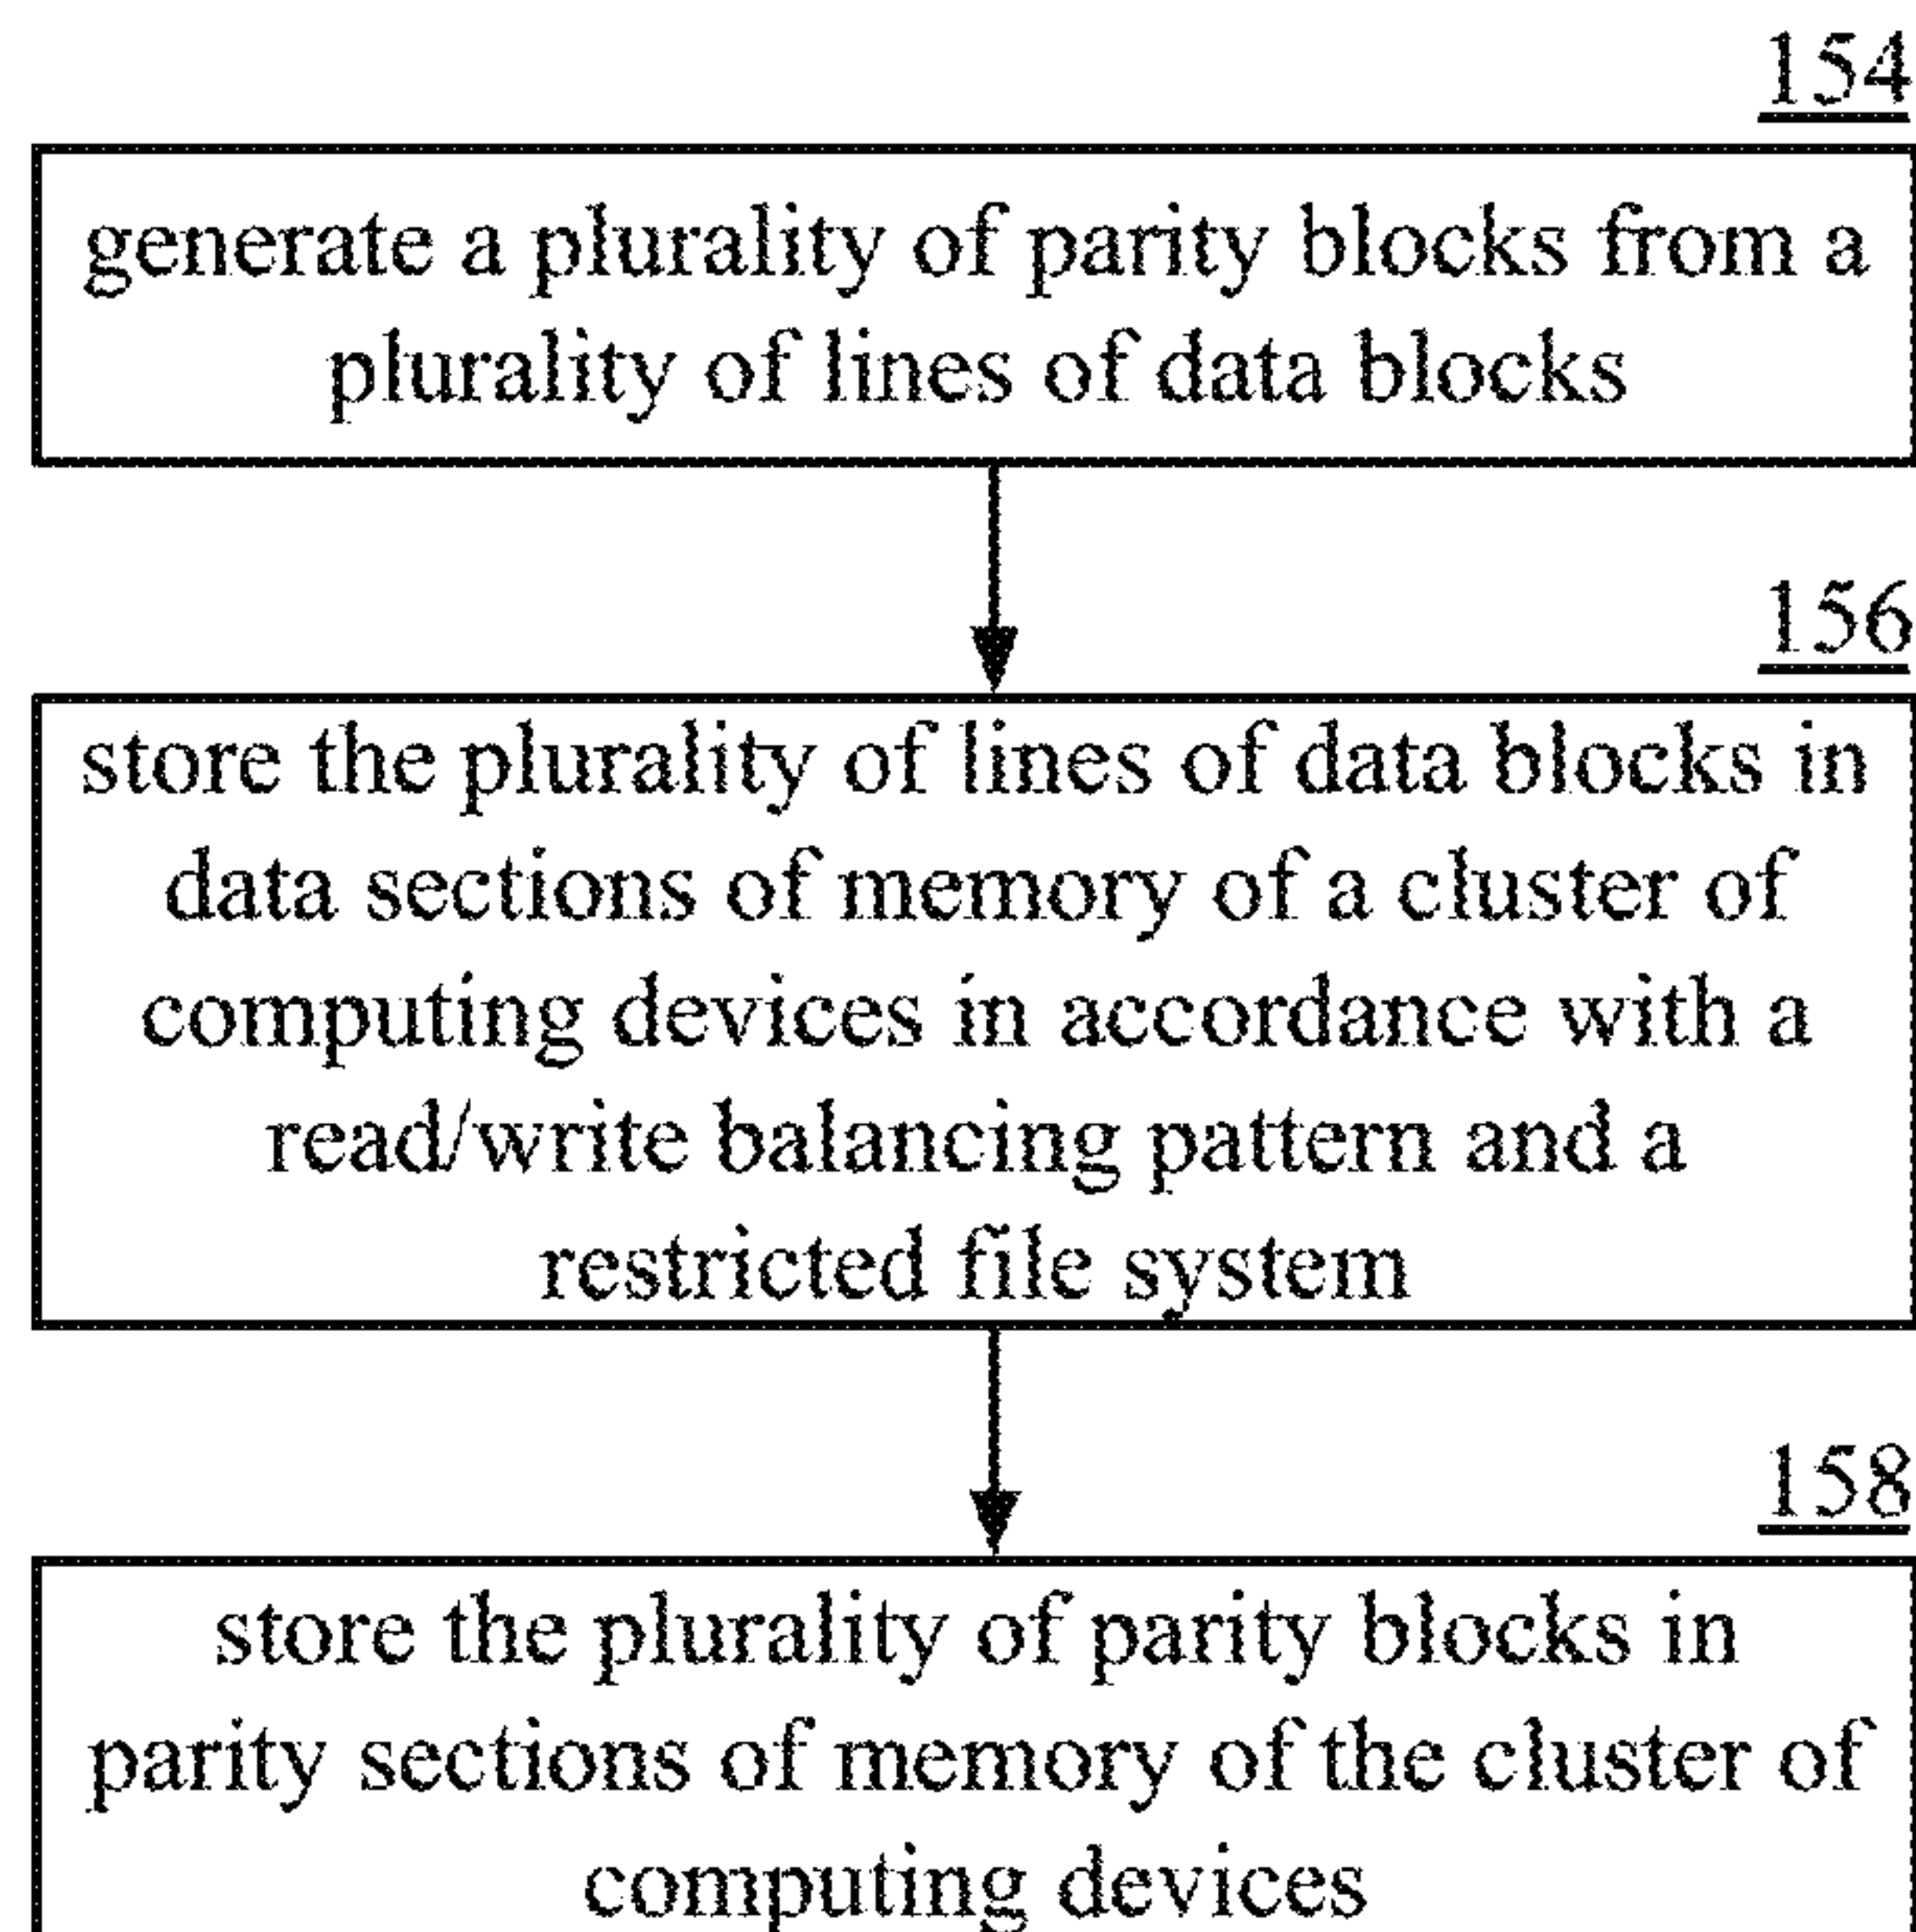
154

generate a plurality of parity blocks from a plurality of lines of data blocks

156

store the plurality of lines of data blocks in data sections of memory of a cluster of computing devices in accordance with a read/write balancing pattern and a restricted file system

158

store the plurality of parity blocks in parity sections of memory of the cluster of computing devices